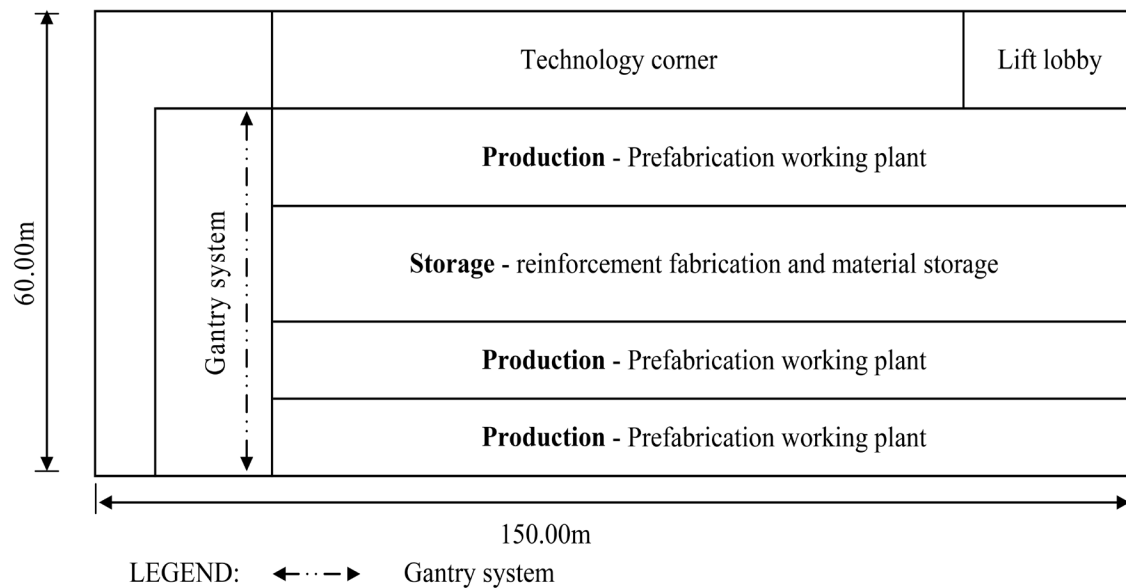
60.00m

Technology corner

Lift lobby

Gantry system

**Production** - Prefabrication working plant

**Storage** - reinforcement fabrication and material storage

**Production** - Prefabrication working plant

**Production** - Prefabrication working plant

150.00m

LEGEND: Gantry system